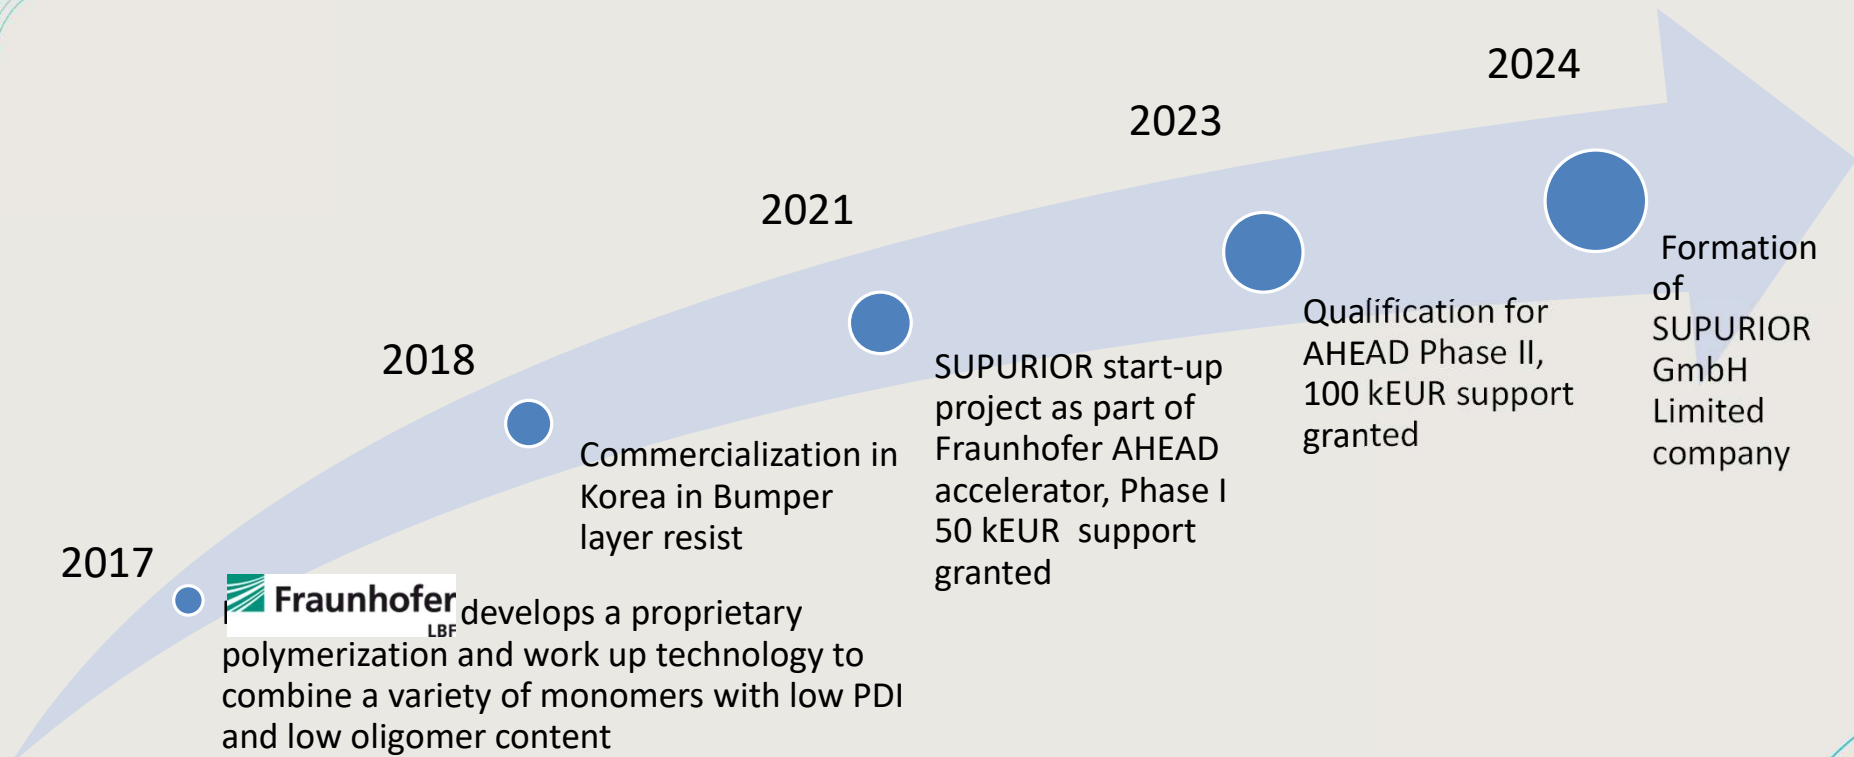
2024

2023

2021

2018

2017

Fraunhofer LBF develops a proprietary polymerization and work up technology to combine a variety of monomers with low PDI and low oligomer content

Commercialization in Korea in Bumper layer resist

SUPURIOR start-up project as part of Fraunhofer AHEAD accelerator, Phase I 50 kEUR support granted

Qualification for AHEAD Phase II, 100 kEUR support granted

Formation of SUPURIOR GmbH Limited company